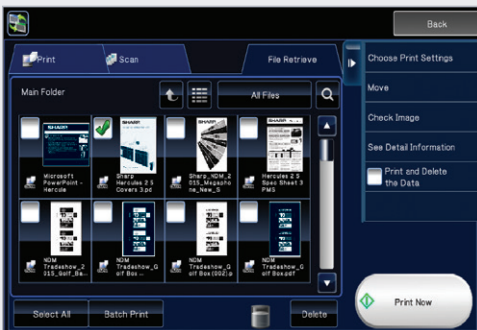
Back

Print

Scan

File Retrieve

Main Folder

All Files

Microsoft PowerPoint - Hercule

Sharp Hercules 2.5 Covers 3.pd

Sharp_NDM_2015_Megapho ne_New_S

Hercules 2.5 Spec Sheet 3 PMS

NDM Tradeshow_2015_Golf_Ba

NDM Tradeshow_Golf Box

NDM Tradeshow_Golf Box(002).p

NDM Tradeshow_Golf Boxpdf

Select All

Batch Print

Delete

Choose Print Settings

Move

Check Image

See Detail Information

Print and Delete the Data

Print Now